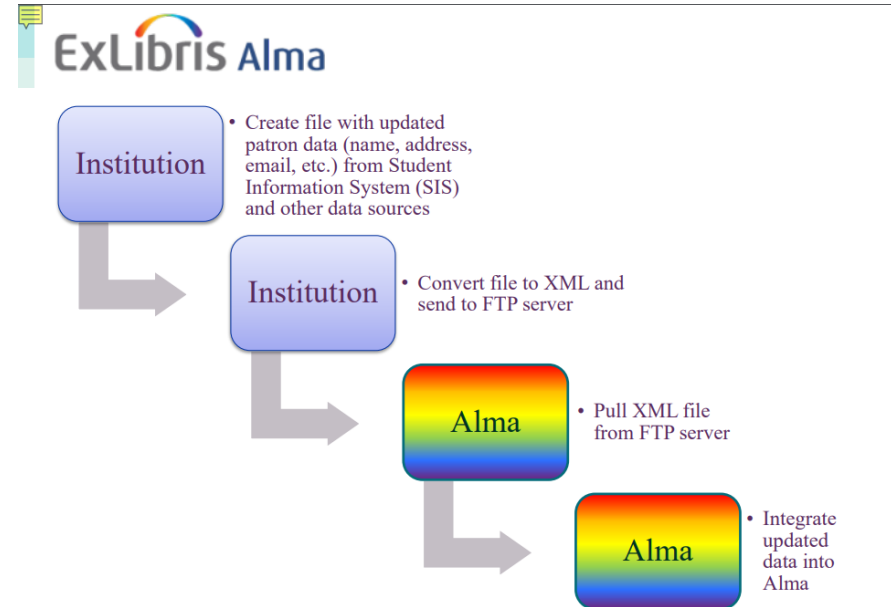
ExLibris Alma

Institution

• Create file with updated patron data (name, address, email, etc.) from Student Information System (SIS) and other data sources

Institution

• Convert file to XML and send to FTP server

Alma

• Pull XML file from FTP server

Alma

• Integrate updated data into Alma